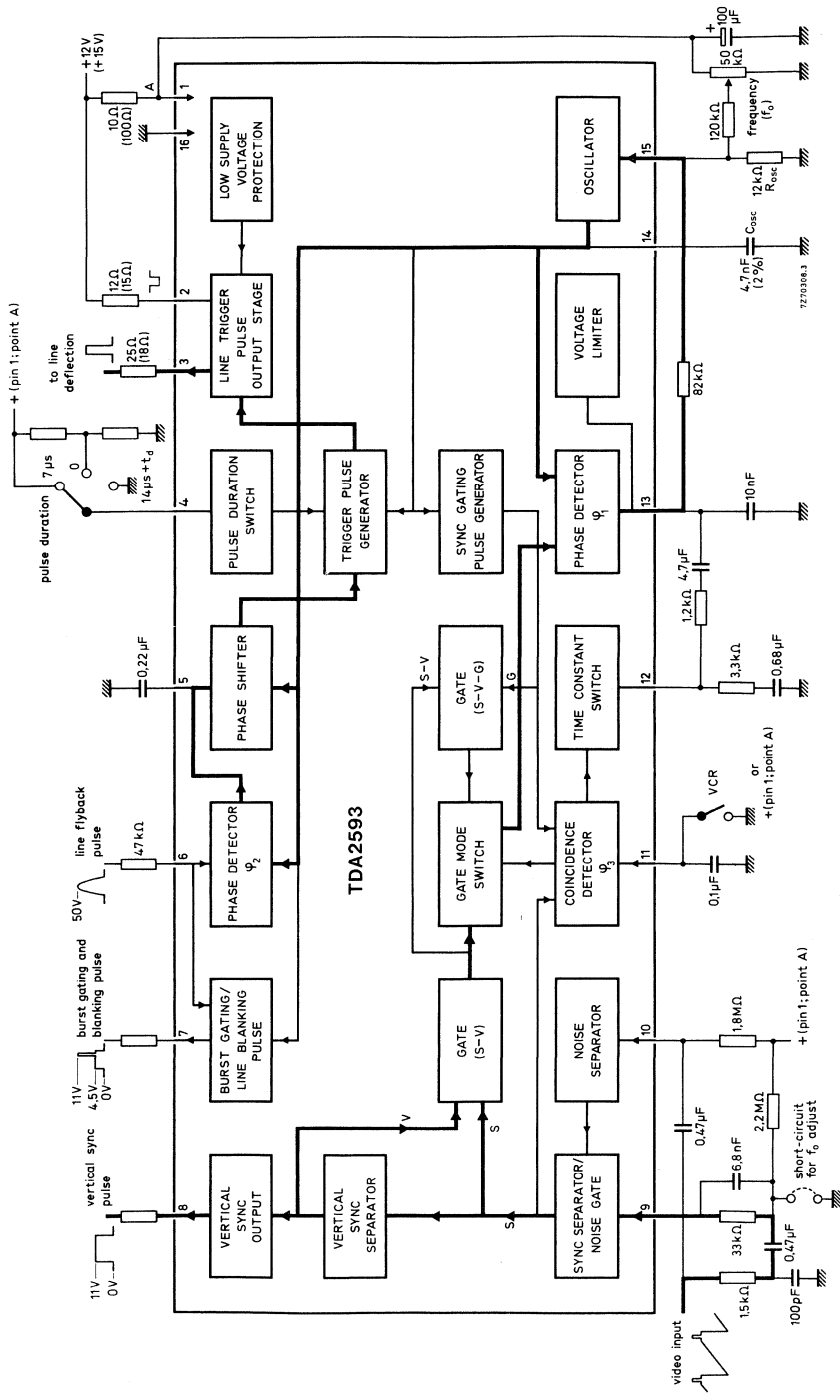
+12V (+15V)

A

1

16

10Ω (100Ω)

LOW SUPPLY VOLTAGE PROTECTION

OSCILLATOR

15

14

+ 100 µF

50 kΩ

frequency ($f_o$)

120kΩ

12kΩ $R_{osc}$

4,7nF (2%) $C_{osc}$

7Z70308.3

12Ω (15Ω)

2

LINE TRIGGER PULSE OUTPUT STAGE

3

25Ω (18Ω)

to line deflection

VOLTAGE LIMITER

82kΩ

+ (pin 1; point A)

7µs

0

14µs + $t_d$

pulse duration

4

PULSE DURATION SWITCH

TRIGGER PULSE GENERATOR

SYNC GATING PULSE GENERATOR

PHASE DETECTOR $\varphi_1$

13

10nF

4,7µF

1,2kΩ

0,22µF

5

PHASE SHIFTER

S-V

GATE (S-V-G)

G

TIME CONSTANT SWITCH

12

3,3kΩ

0,68µF

line flyback pulse

50V

47kΩ

6

PHASE DETECTOR $\varphi_2$

TDA2593

GATE MODE SWITCH

COINCIDENCE DETECTOR $\varphi_3$

11

VCR

or +(pin 1; point A)

0,1µF

burst gating and blanking pulse

11V

4,5V

0V

7

BURST GATING/ LINE BLANKING PULSE

GATE (S-V)

V

S

NOISE SEPARATOR

10

1,8MΩ

+ (pin 1; point A)

vertical sync pulse

11V

0V

8

VERTICAL SYNC OUTPUT

VERTICAL SYNC SEPARATOR

S

SYNC SEPARATOR/ NOISE GATE

9

0,47µF

6,8nF

2,2MΩ

short-circuit for $f_o$ adjust

33kΩ

0,47µF

1,5kΩ

100pF

video input